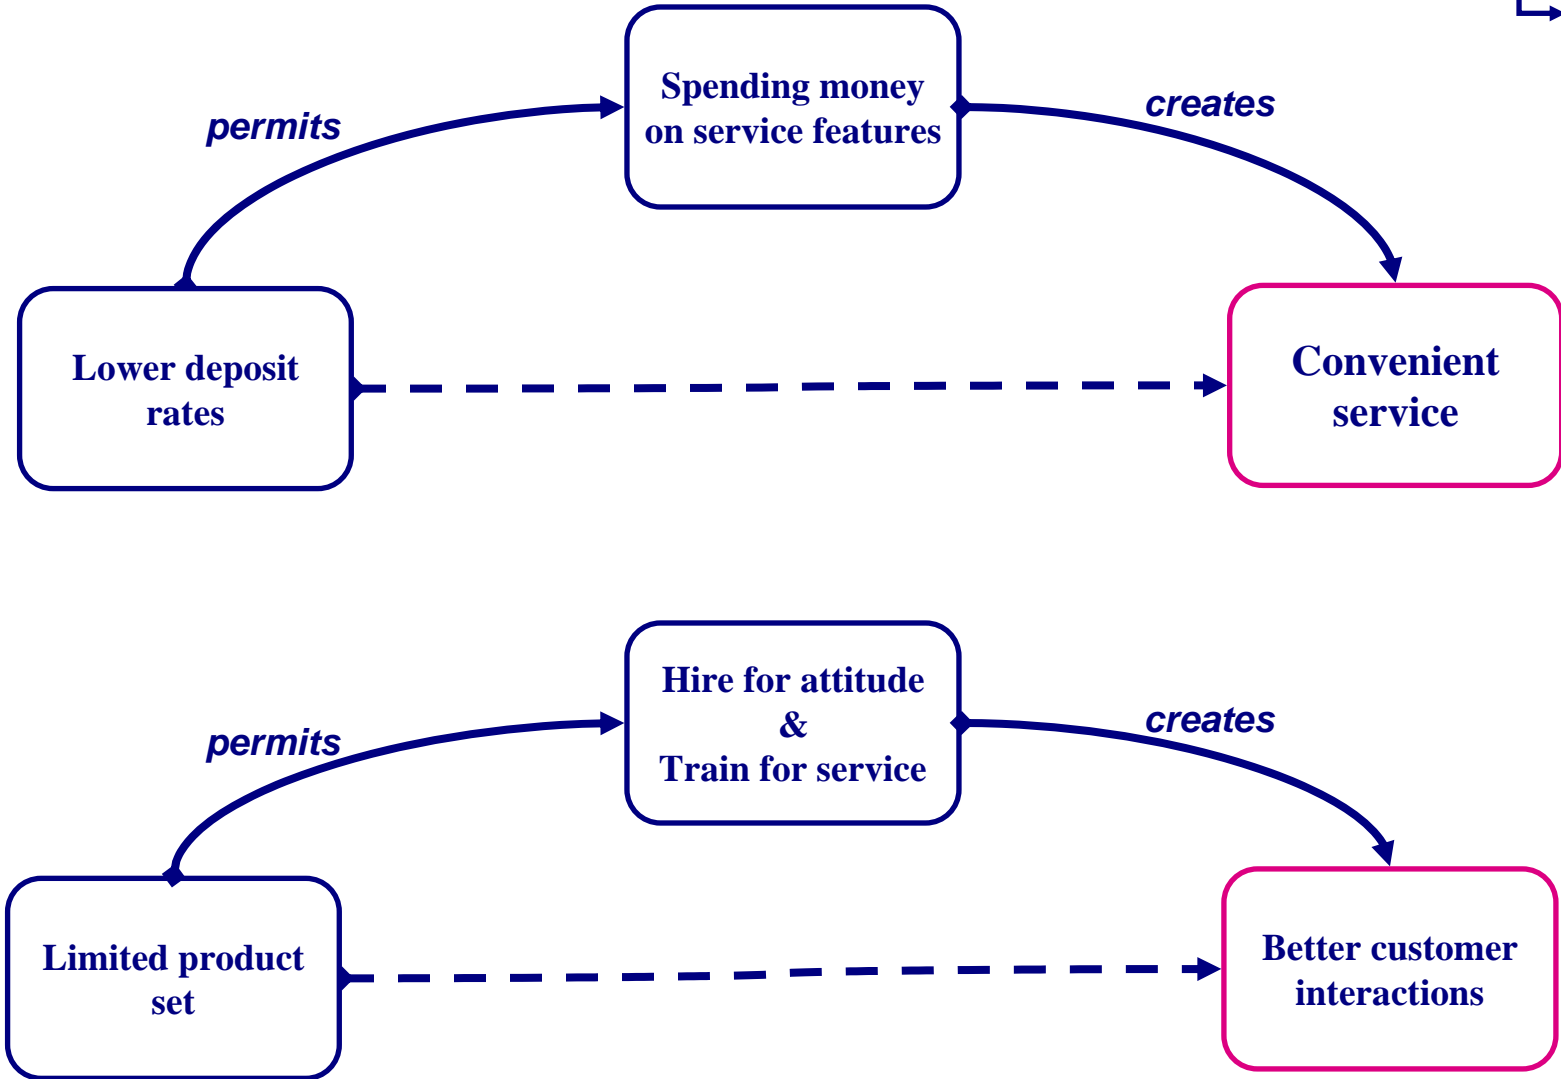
Spending money on service features

permits

creates

Lower deposit rates

Convenient service

Hire for attitude & Train for service

permits

creates

Limited product set

Better customer interactions